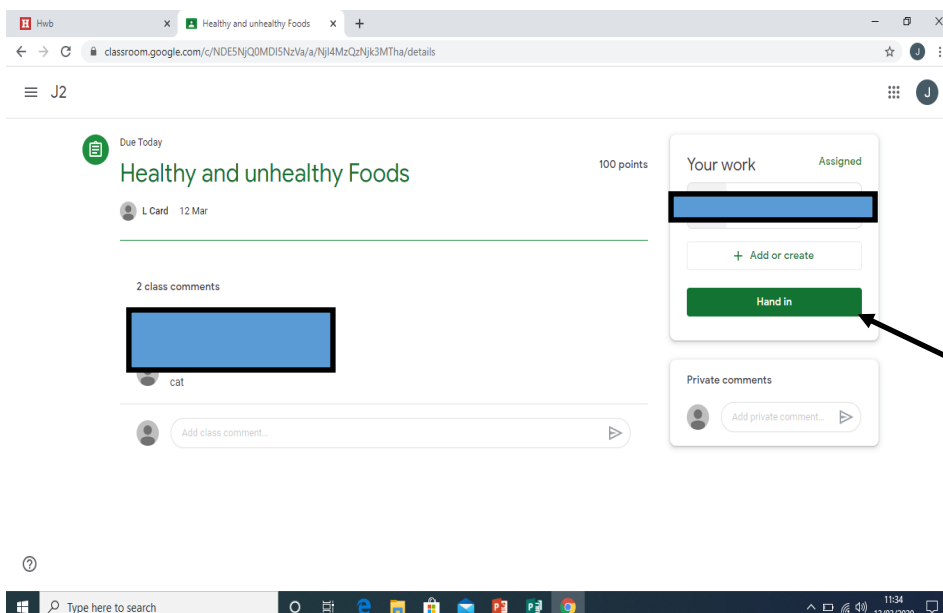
Hwb
Healthy and unhealthy Foods
classroom.google.com/c/NDE5NjQ0MDI5NzVa/a/NjI4MzQzNjk3MTha/details

J2

Due Today
Healthy and unhealthy Foods
100 points
L Card 12 Mar

2 class comments
cat
Add class comment...

Your work
Assigned
+ Add or create
Hand in

Private comments
Add private comment...

Type here to search
11:34
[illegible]